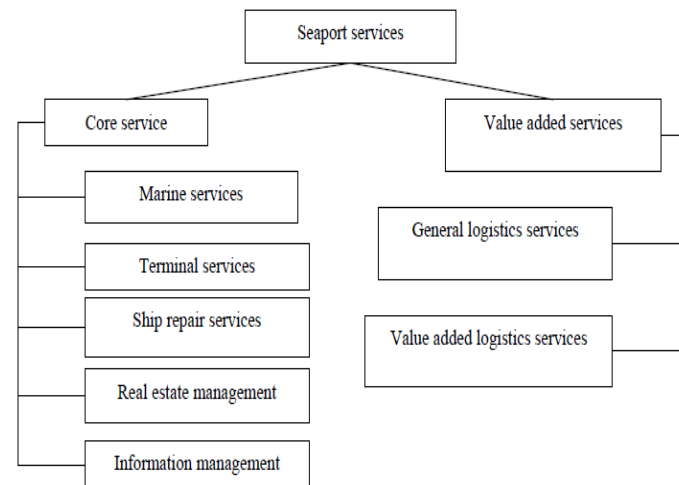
Seaport services

Core service

Marine services

Terminal services

Ship repair services

Real estate management

Information management

Value added services

General logistics services

Value added logistics services